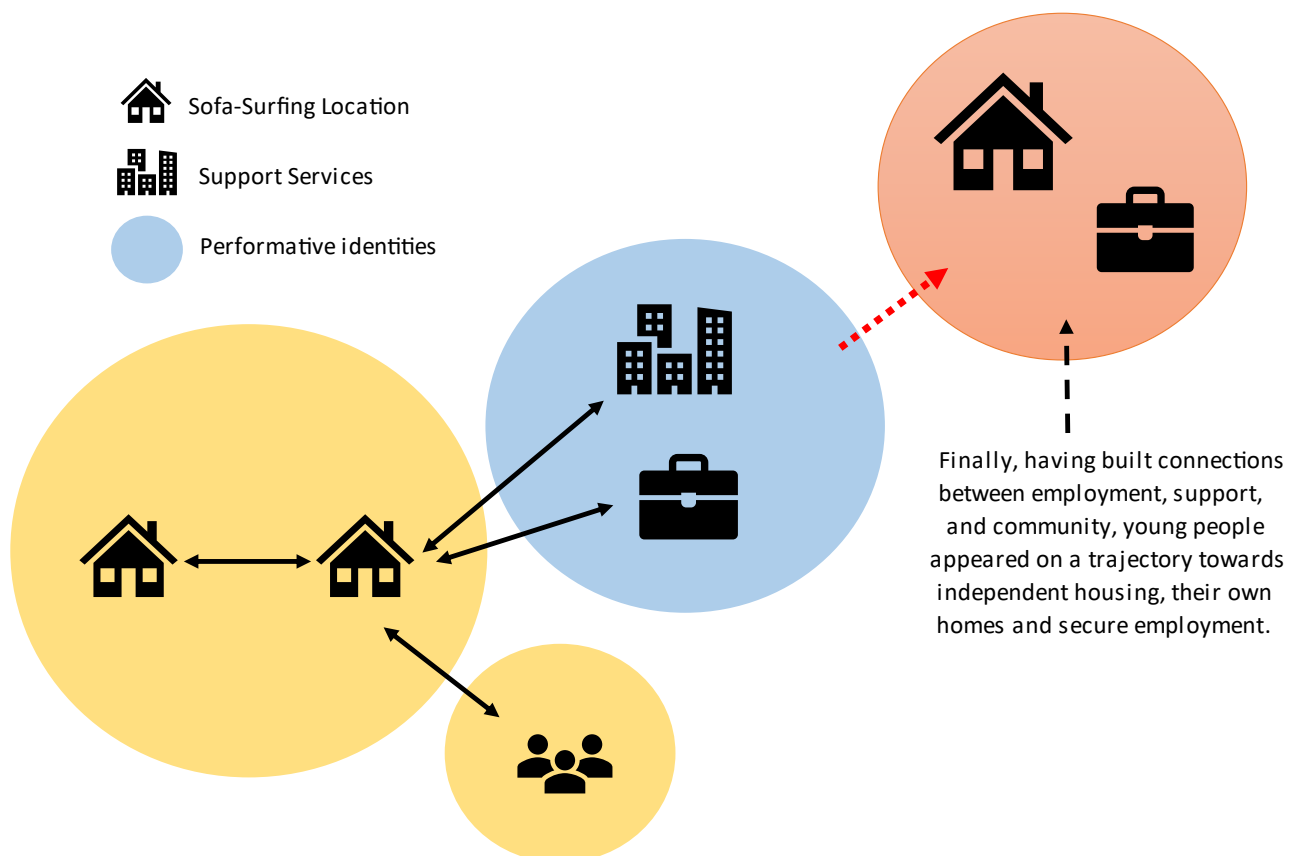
Sofa-Surfing Location

Support Services

Performative identities

Finally, having built connections between employment, support, and community, young people appeared on a trajectory towards independent housing, their own homes and secure employment.